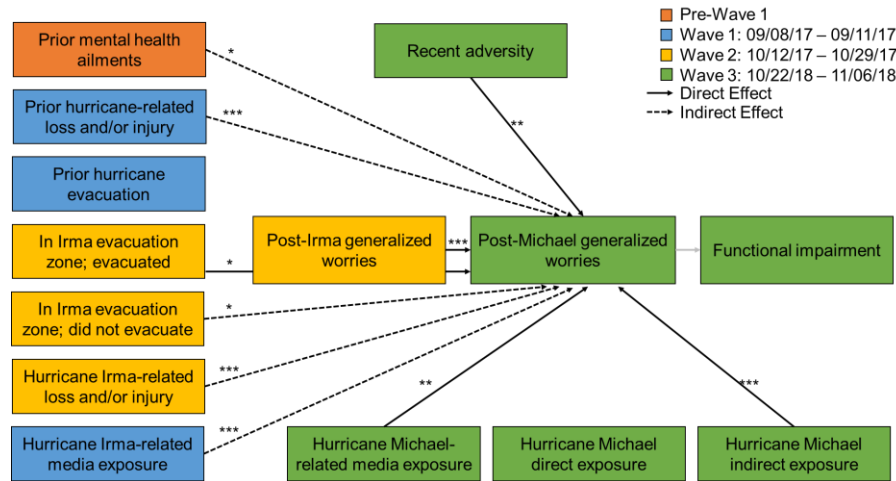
Pre-Wave 1
Wave 1: 09/08/17 – 09/11/17
Wave 2: 10/12/17 – 10/29/17
Wave 3: 10/22/18 – 11/06/18
Direct Effect
Indirect Effect

Prior mental health ailments
*
Prior hurricane-related loss and/or injury
***
Prior hurricane evacuation
In Irma evacuation zone; evacuated
*
In Irma evacuation zone; did not evacuate
*
Hurricane Irma-related loss and/or injury
***
Hurricane Irma-related media exposure
***

Recent adversity
**
Post-Irma generalized worries
***
Post-Michael generalized worries
Functional impairment

**
Hurricane Michael-related media exposure
Hurricane Michael direct exposure
***
Hurricane Michael indirect exposure